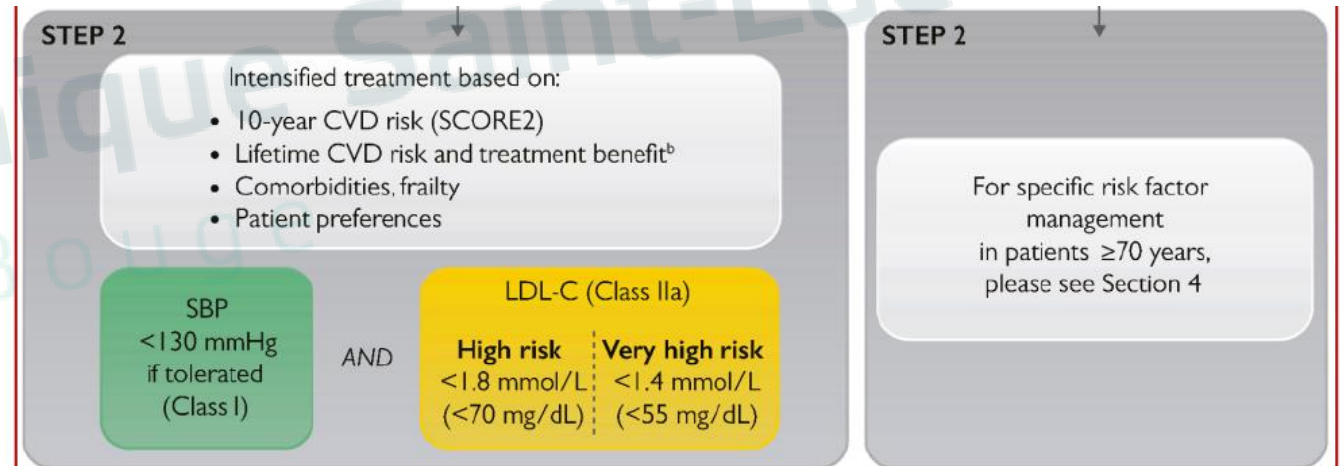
STEP 2

Intensified treatment based on:
• 10-year CVD risk (SCORE2)
• Lifetime CVD risk and treatment benefit$^b$
• Comorbidities, frailty
• Patient preferences

SBP
<130 mmHg
if tolerated
(Class I)

AND

LDL-C (Class IIa)

| High risk | Very high risk |
|---|---|
| <1.8 mmol/L | <1.4 mmol/L |
| (<70 mg/dL) | (<55 mg/dL) |

STEP 2

For specific risk factor management in patients ≥70 years, please see Section 4

ique Saint-Luc
Bouge